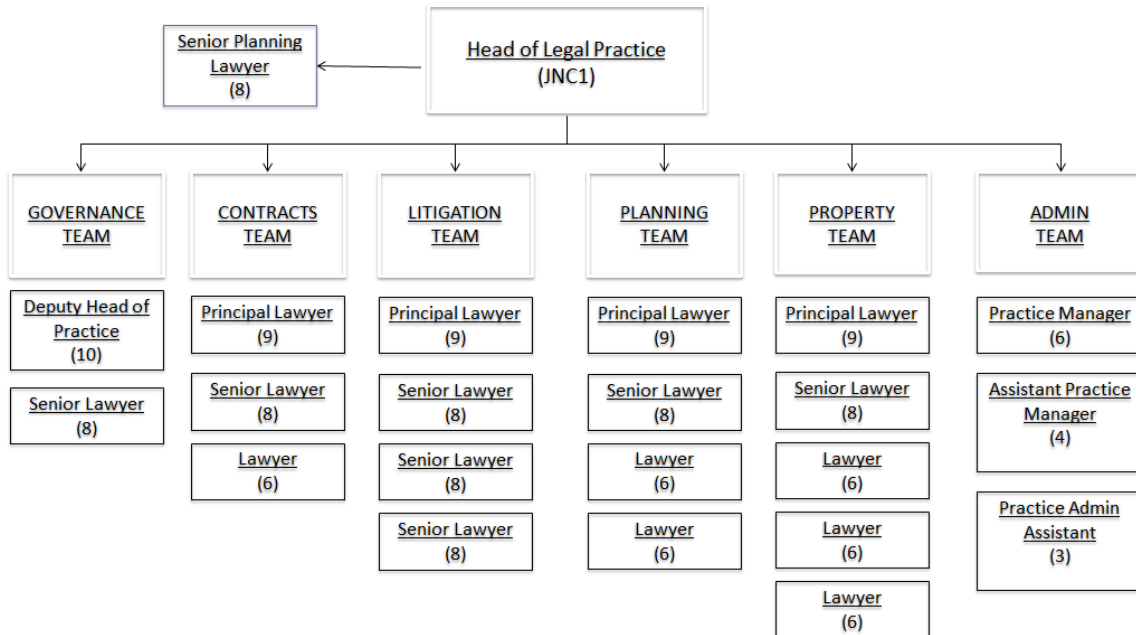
Head of Legal Practice
(JNC1)

Senior Planning Lawyer
(8)

GOVERNANCE TEAM

Deputy Head of Practice
(10)

Senior Lawyer
(8)

CONTRACTS TEAM

Principal Lawyer
(9)

Senior Lawyer
(8)

Lawyer
(6)

LITIGATION TEAM

Principal Lawyer
(9)

Senior Lawyer
(8)

Senior Lawyer
(8)

Senior Lawyer
(8)

PLANNING TEAM

Principal Lawyer
(9)

Senior Lawyer
(8)

Lawyer
(6)

Lawyer
(6)

PROPERTY TEAM

Principal Lawyer
(9)

Senior Lawyer
(8)

Lawyer
(6)

Lawyer
(6)

Lawyer
(6)

ADMIN TEAM

Practice Manager
(6)

Assistant Practice Manager
(4)

Practice Admin Assistant
(3)